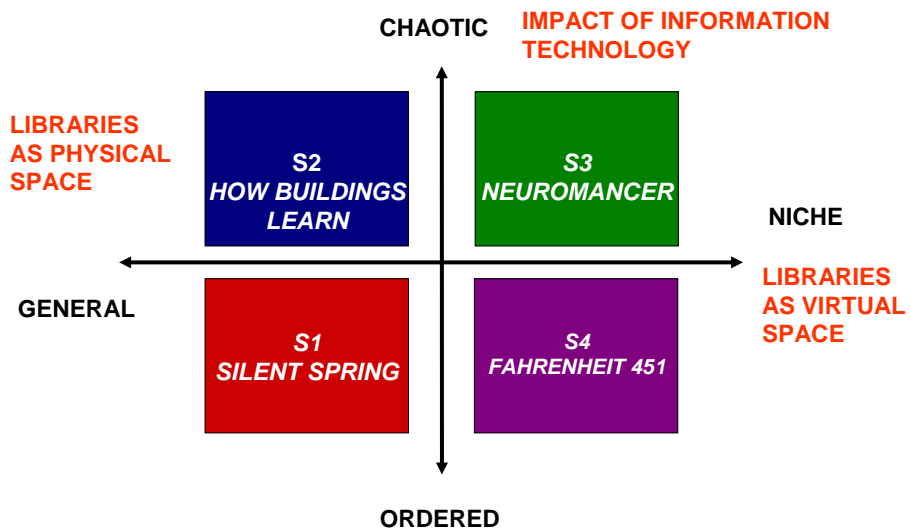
CHAOTIC

IMPACT OF INFORMATION TECHNOLOGY

LIBRARIES AS PHYSICAL SPACE

S2
HOW BUILDINGS LEARN

S3
NEUROMANCER

NICHE

GENERAL

LIBRARIES AS VIRTUAL SPACE

S1
SILENT SPRING

S4
FAHRENHEIT 451

ORDERED